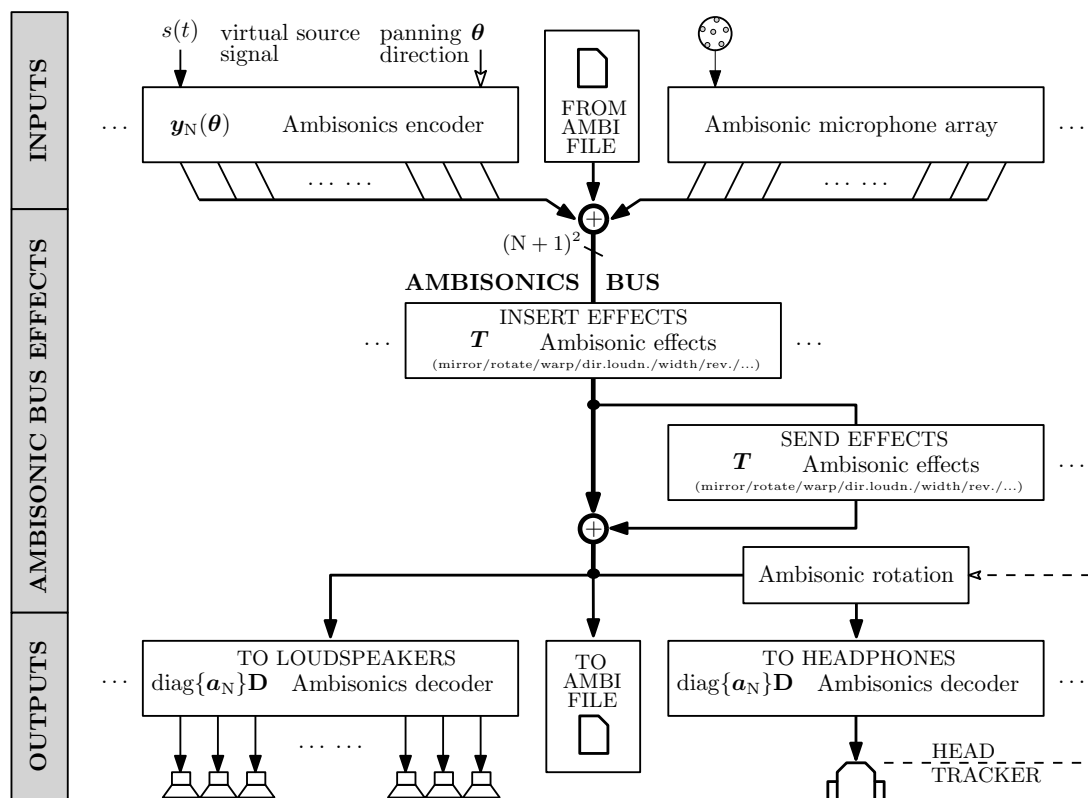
INPUTS

AMBISONIC BUS EFFECTS

OUTPUTS

$s(t)$ virtual source signal

panning $\boldsymbol{\theta}$ direction

... $\boldsymbol{y}_{\mathrm{N}}(\boldsymbol{\theta})$ Ambisonics encoder

FROM AMBI FILE

Ambisonic microphone array ...

... ...

... ...

$(\mathrm{N}+1)^2$

AMBISONICS BUS

INSERT EFFECTS
... $\boldsymbol{T}$ Ambisonic effects ...
(mirror/rotate/warp/dir.loudn./width/rev./...)

SEND EFFECTS
$\boldsymbol{T}$ Ambisonic effects ...
(mirror/rotate/warp/dir.loudn./width/rev./...)

Ambisonic rotation

TO LOUDSPEAKERS
... $\mathrm{diag}\{\boldsymbol{a}_{\mathrm{N}}\}\mathbf{D}$ Ambisonics decoder

TO AMBI FILE

TO HEADPHONES
$\mathrm{diag}\{\boldsymbol{a}_{\mathrm{N}}\}\mathbf{D}$ Ambisonics decoder ...

... ...

HEAD TRACKER